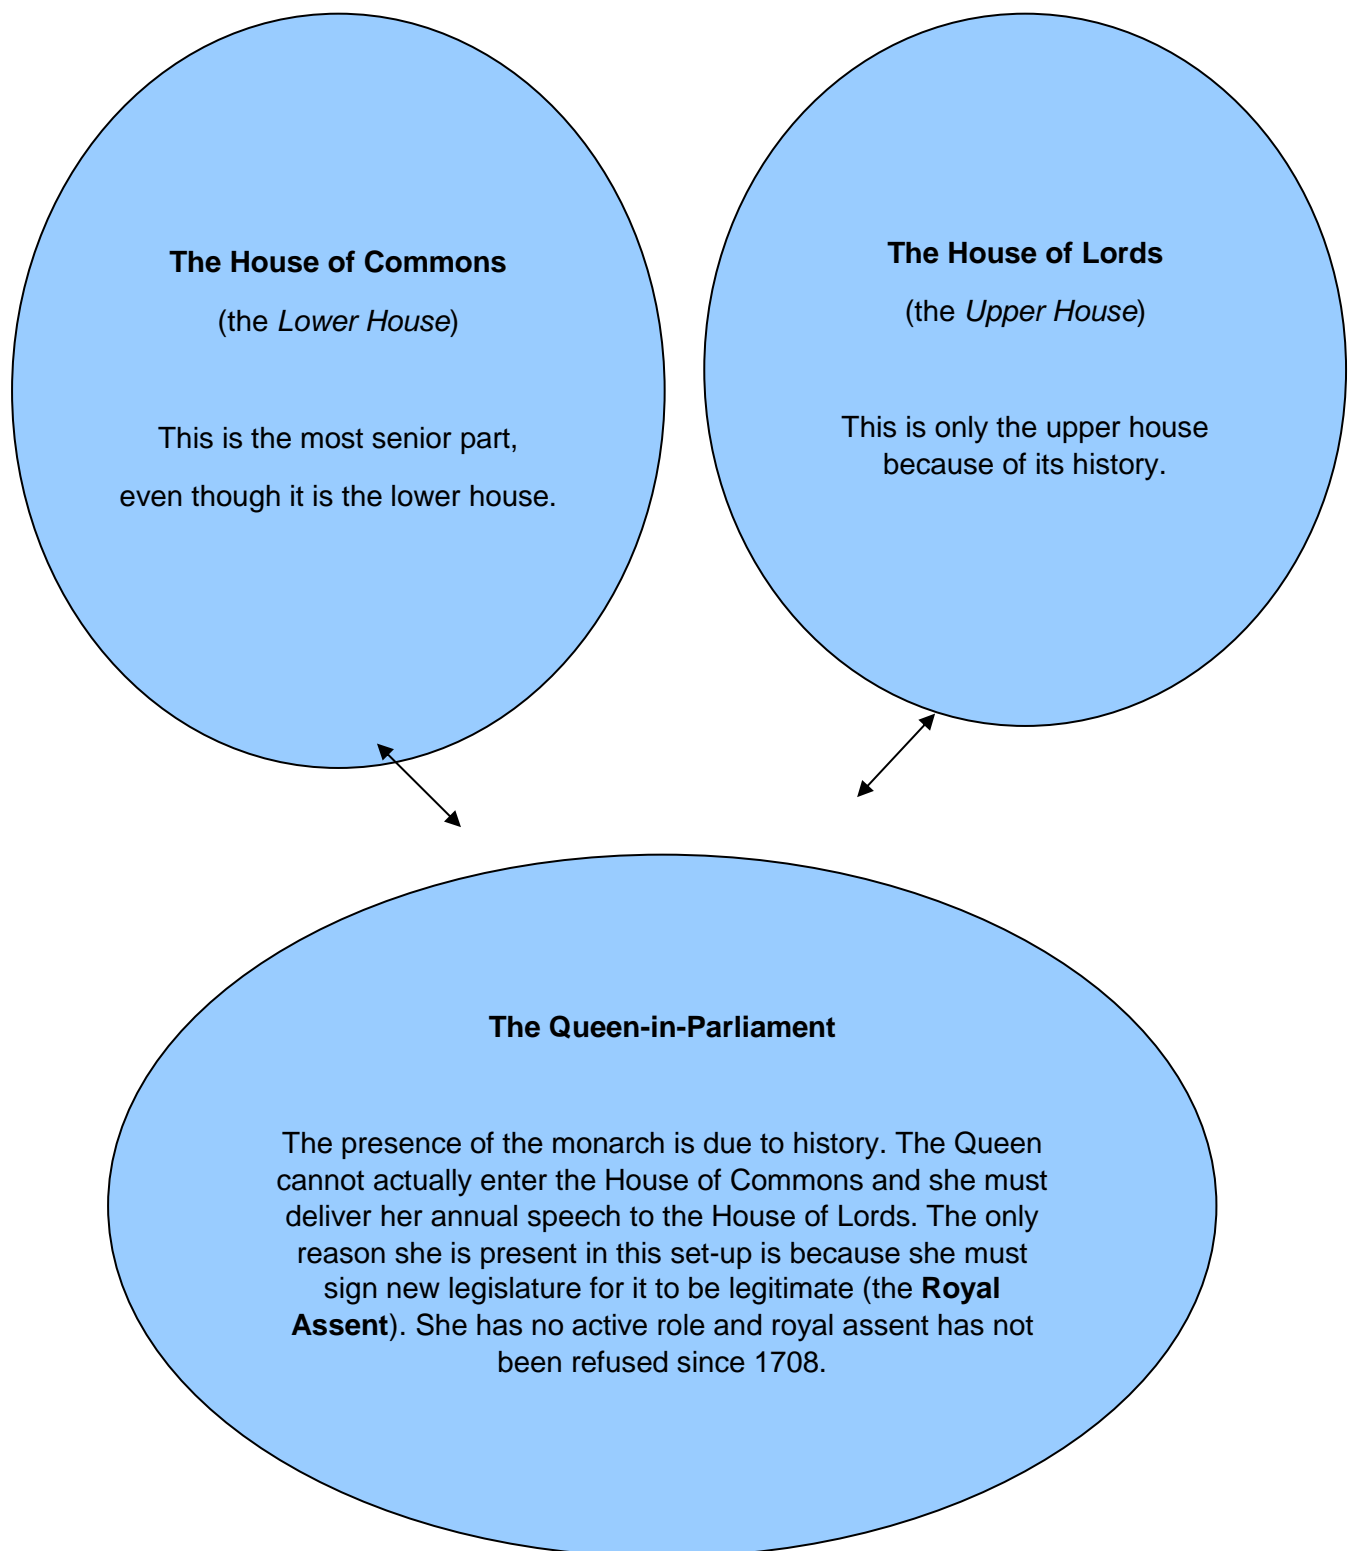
The House of Commons

(the Lower House)

This is the most senior part,

even though it is the lower house.

The House of Lords

(the Upper House)

This is only the upper house because of its history.

The Queen-in-Parliament

The presence of the monarch is due to history. The Queen cannot actually enter the House of Commons and she must deliver her annual speech to the House of Lords. The only reason she is present in this set-up is because she must sign new legislature for it to be legitimate (the Royal Assent). She has no active role and royal assent has not been refused since 1708.